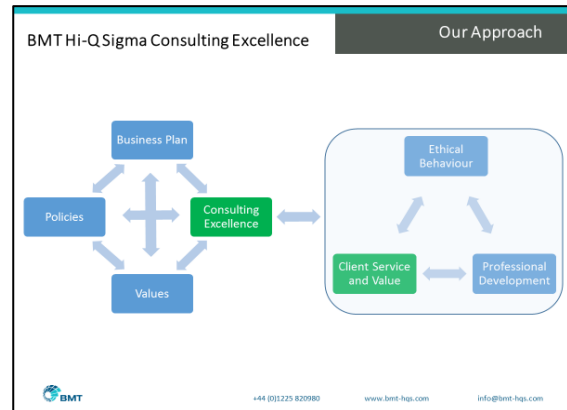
BMT Hi-Q Sigma Consulting Excellence

Our Approach

Business Plan

Policies

Consulting Excellence

Values

Ethical Behaviour

Client Service and Value

Professional Development

BMT

+44 (0)1225 820980

www.bmt-hqs.com

info@bmt-hqs.com